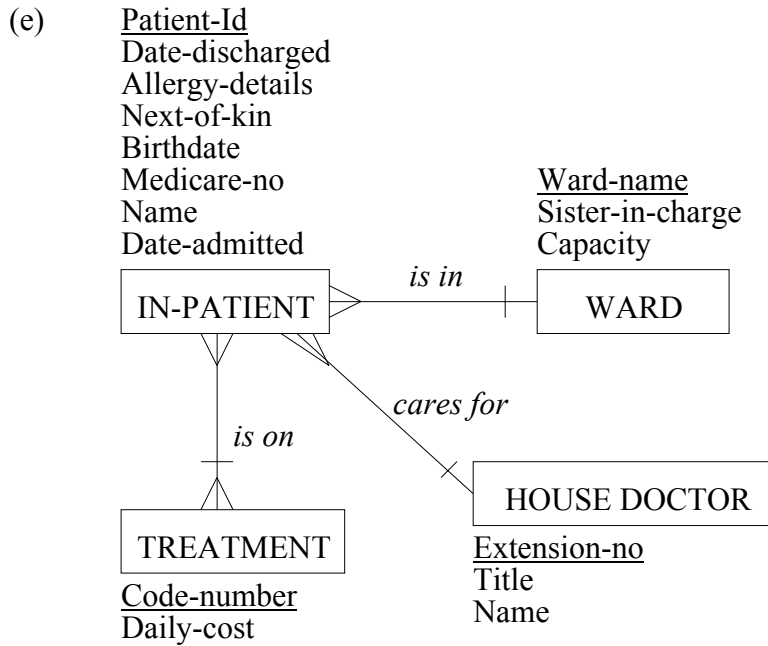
(e)

Patient-Id
Date-discharged
Allergy-details
Next-of-kin
Birthdate
Medicare-no
Name
Date-admitted

Ward-name
Sister-in-charge
Capacity

IN-PATIENT

is in

WARD

cares for

is on

HOUSE DOCTOR

TREATMENT

Extension-no
Title
Name

Code-number
Daily-cost